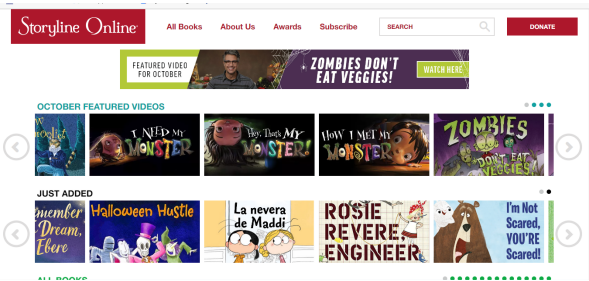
Storyline Online

All Books About Us Awards Subscribe

SEARCH

DONATE

FEATURED VIDEO FOR OCTOBER

ZOMBIES DON'T EAT VEGGIES!

WATCH HERE

OCTOBER FEATURED VIDEOS

I NEED MY MONSTER

Hey, That's MY MONSTER!

HOW I MET MY MONSTER

ZOMBIES DON'T EAT VEGGIES

JUST ADDED

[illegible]member Dream, Ebere

Halloween Hustle

La nevera de Maddi

ROSIE REVERE, ENGINEER

I'm Not Scared, YOU'RE Scared!

ALL BOOKS